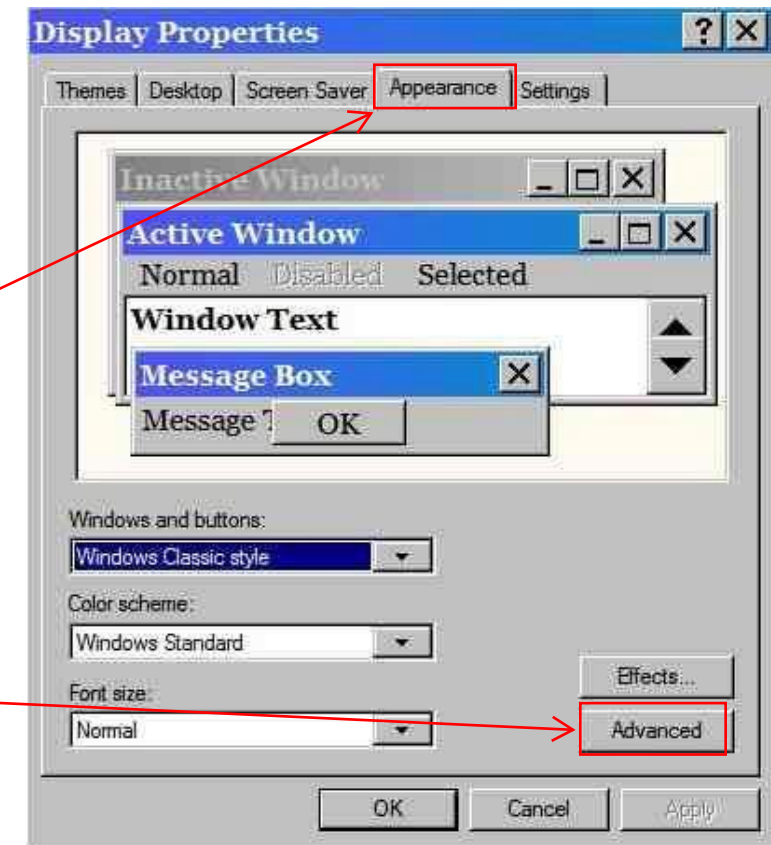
Display Properties

Themes | Desktop | Screen Saver | Appearance | Settings

Inactive Window

Active Window

Normal Disabled Selected

Window Text

Message Box

Message T

OK

Windows and buttons:

Windows Classic style

Color scheme:

Windows Standard

Font size:

Normal

Effects...

Advanced

OK

Cancel

Apply